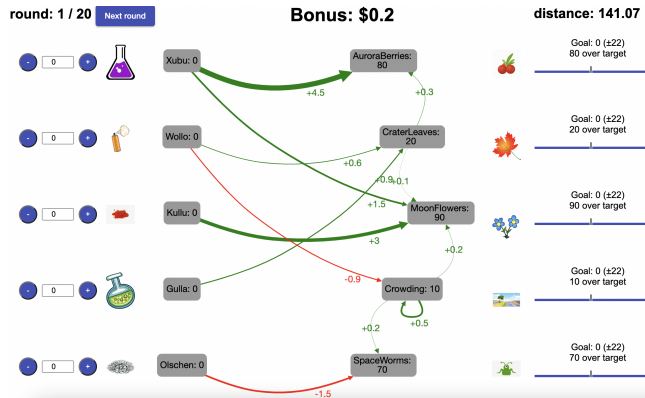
round: 1 / 20 Next round

Bonus: $0.2

distance: 141.07

- 0 +
Xubu: 0

- 0 +
Wollo: 0

- 0 +
Kullu: 0

- 0 +
Gulla: 0

- 0 +
Olschen: 0

AuroraBerries: 80

CraterLeaves: 20

MoonFlowers: 90

Crowding: 10

SpaceWorms: 70

+4.5
+0.3
+0.6
+0.9
+0.1
+1.5
+3
+0.2
-0.9
+0.5
+0.2
-1.5

Goal: 0 (±22)
80 over target

Goal: 0 (±22)
20 over target

Goal: 0 (±22)
90 over target

Goal: 0 (±22)
10 over target

Goal: 0 (±22)
70 over target